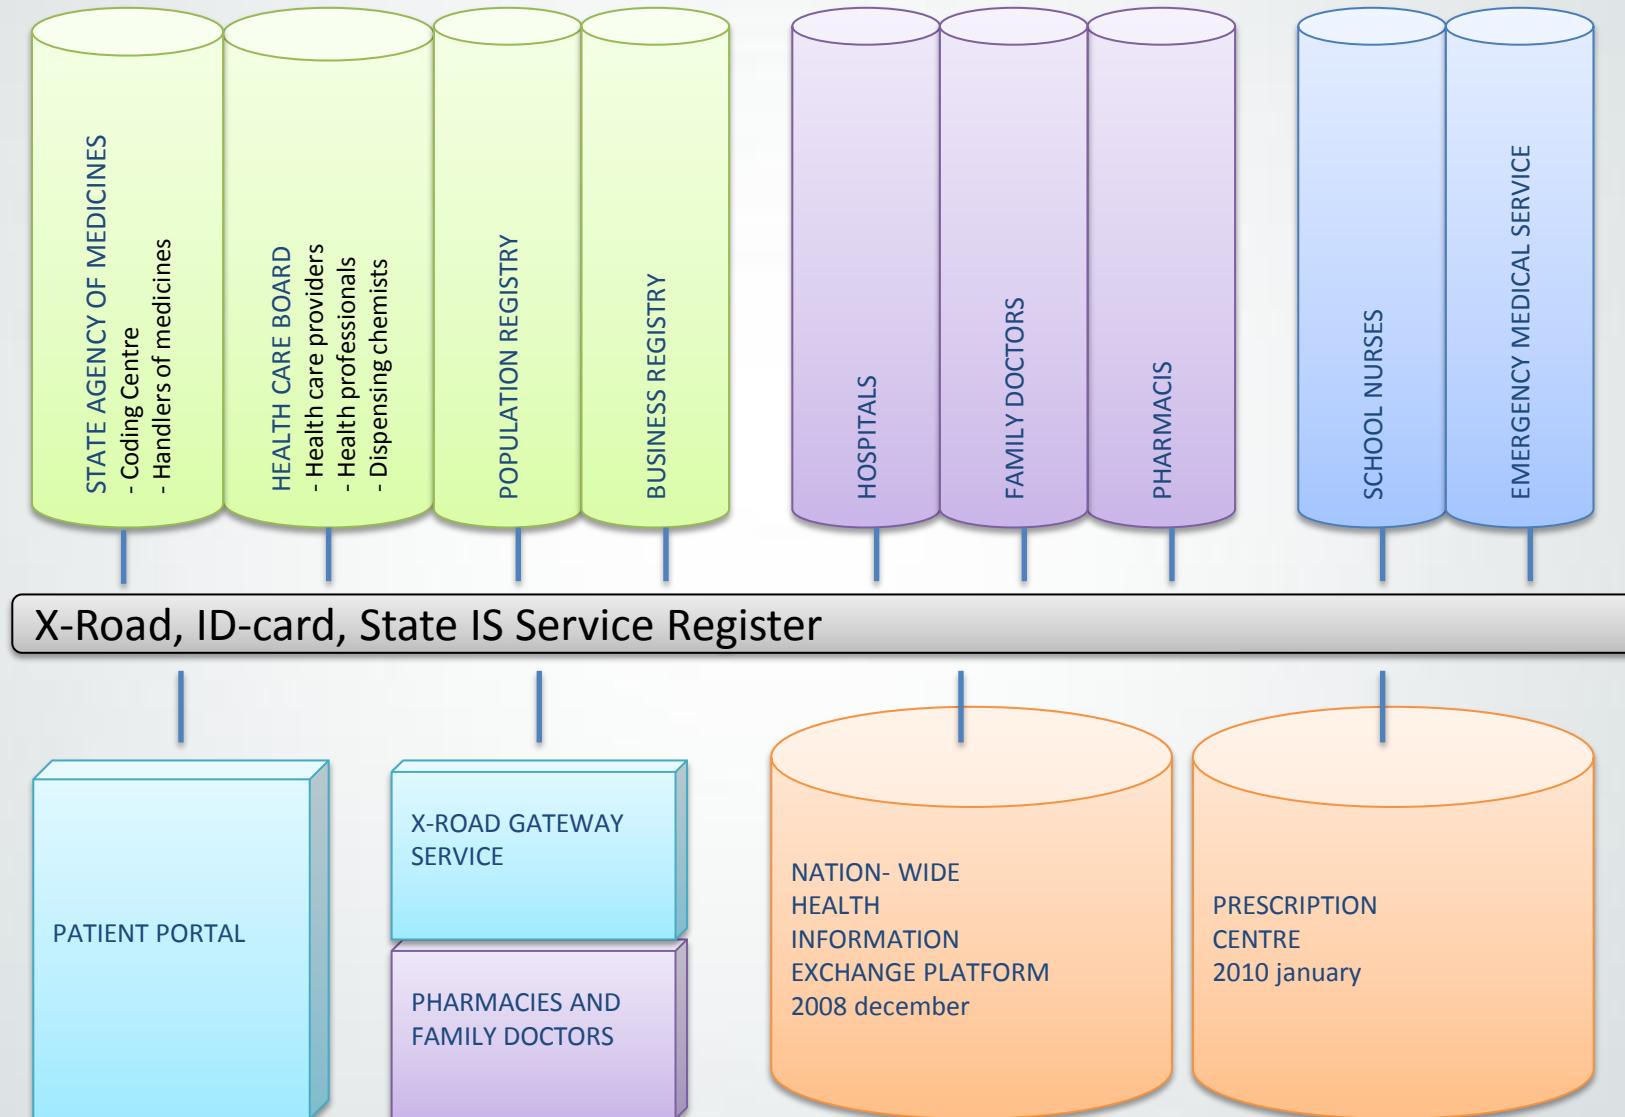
STATE AGENCY OF MEDICINES
- Coding Centre
- Handlers of medicines

HEALTH CARE BOARD
- Health care providers
- Health professionals
- Dispensing chemists

POPULATION REGISTRY

BUSINESS REGISTRY

HOSPITALS

FAMILY DOCTORS

PHARMACIS

SCHOOL NURSES

EMERGENCY MEDICAL SERVICE

X-Road, ID-card, State IS Service Register

PATIENT PORTAL

X-ROAD GATEWAY SERVICE

PHARMACIES AND FAMILY DOCTORS

NATION- WIDE HEALTH INFORMATION EXCHANGE PLATFORM
2008 december

PRESCRIPTION CENTRE
2010 january